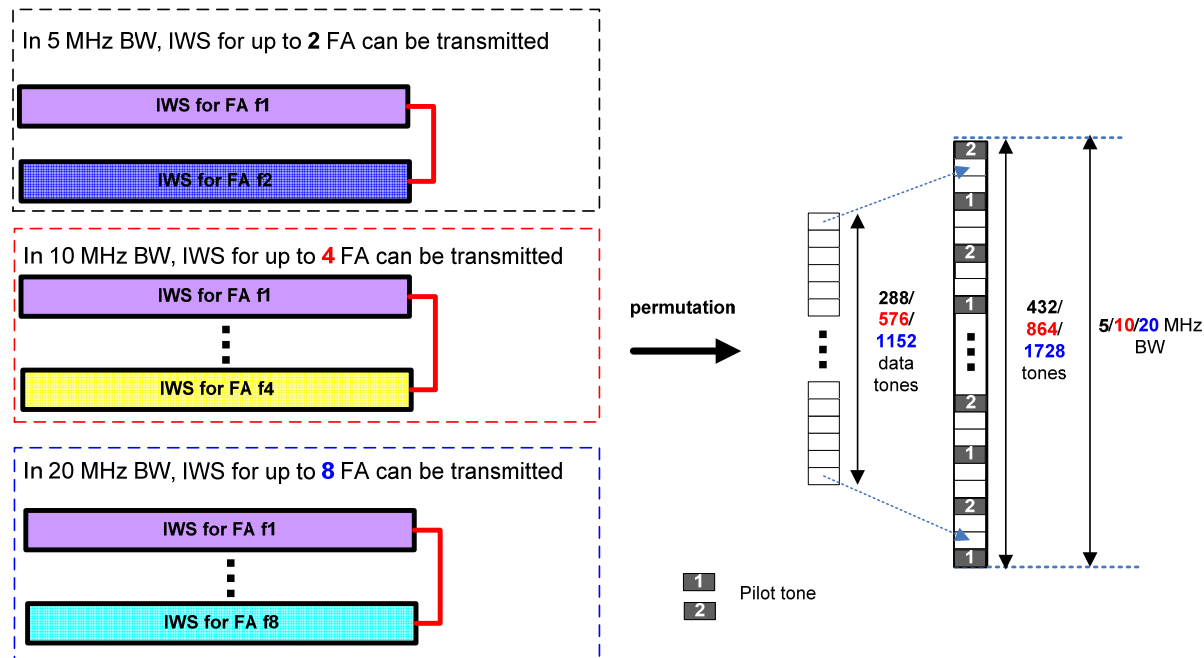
In 5 MHz BW, IWS for up to **2** FA can be transmitted

IWS for FA f1

IWS for FA f2

In 10 MHz BW, IWS for up to **4** FA can be transmitted

IWS for FA f1

IWS for FA f4

In 20 MHz BW, IWS for up to **8** FA can be transmitted

IWS for FA f1

IWS for FA f8

permutation

288/ 576/ 1152 data tones

2
1
2
1
2
1
2
1

432/ 864/ 1728 tones

5/10/20 MHz BW

1
2
Pilot tone